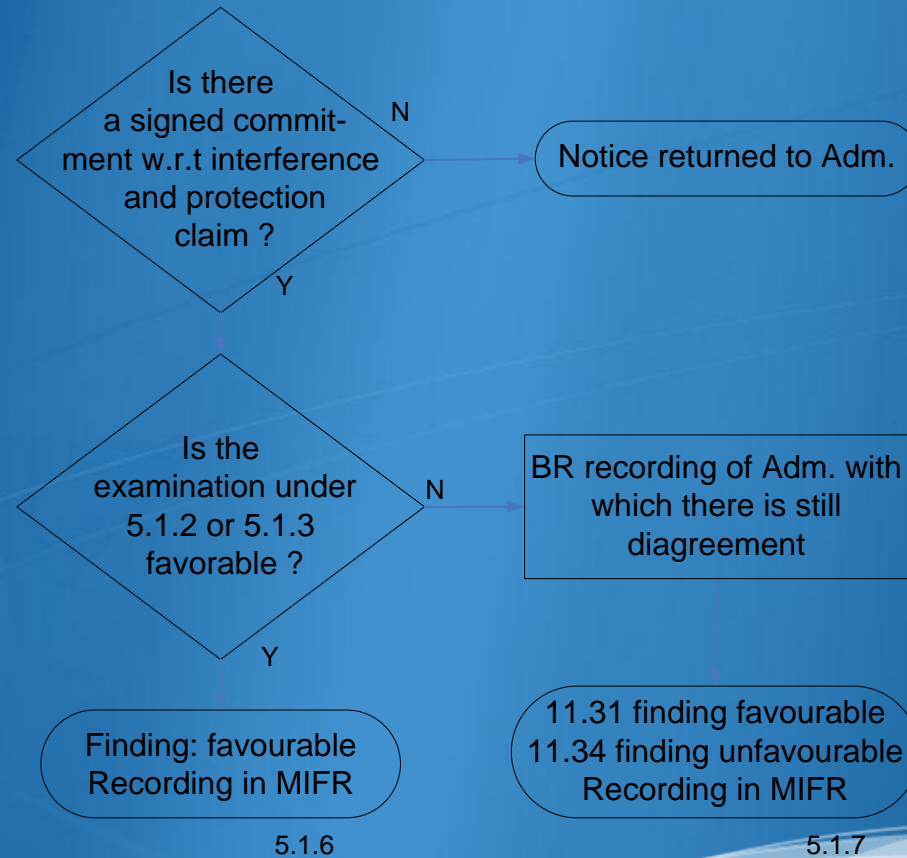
Is there a signed commitment w.r.t interference and protection claim ?

N

Notice returned to Adm.

Y

Is the examination under 5.1.2 or 5.1.3 favorable ?

N

BR recording of Adm. with which there is still diagreement

Y

Finding: favourable Recording in MIFR

11.31 finding favourable
11.34 finding unfavourable
Recording in MIFR

5.1.6

5.1.7